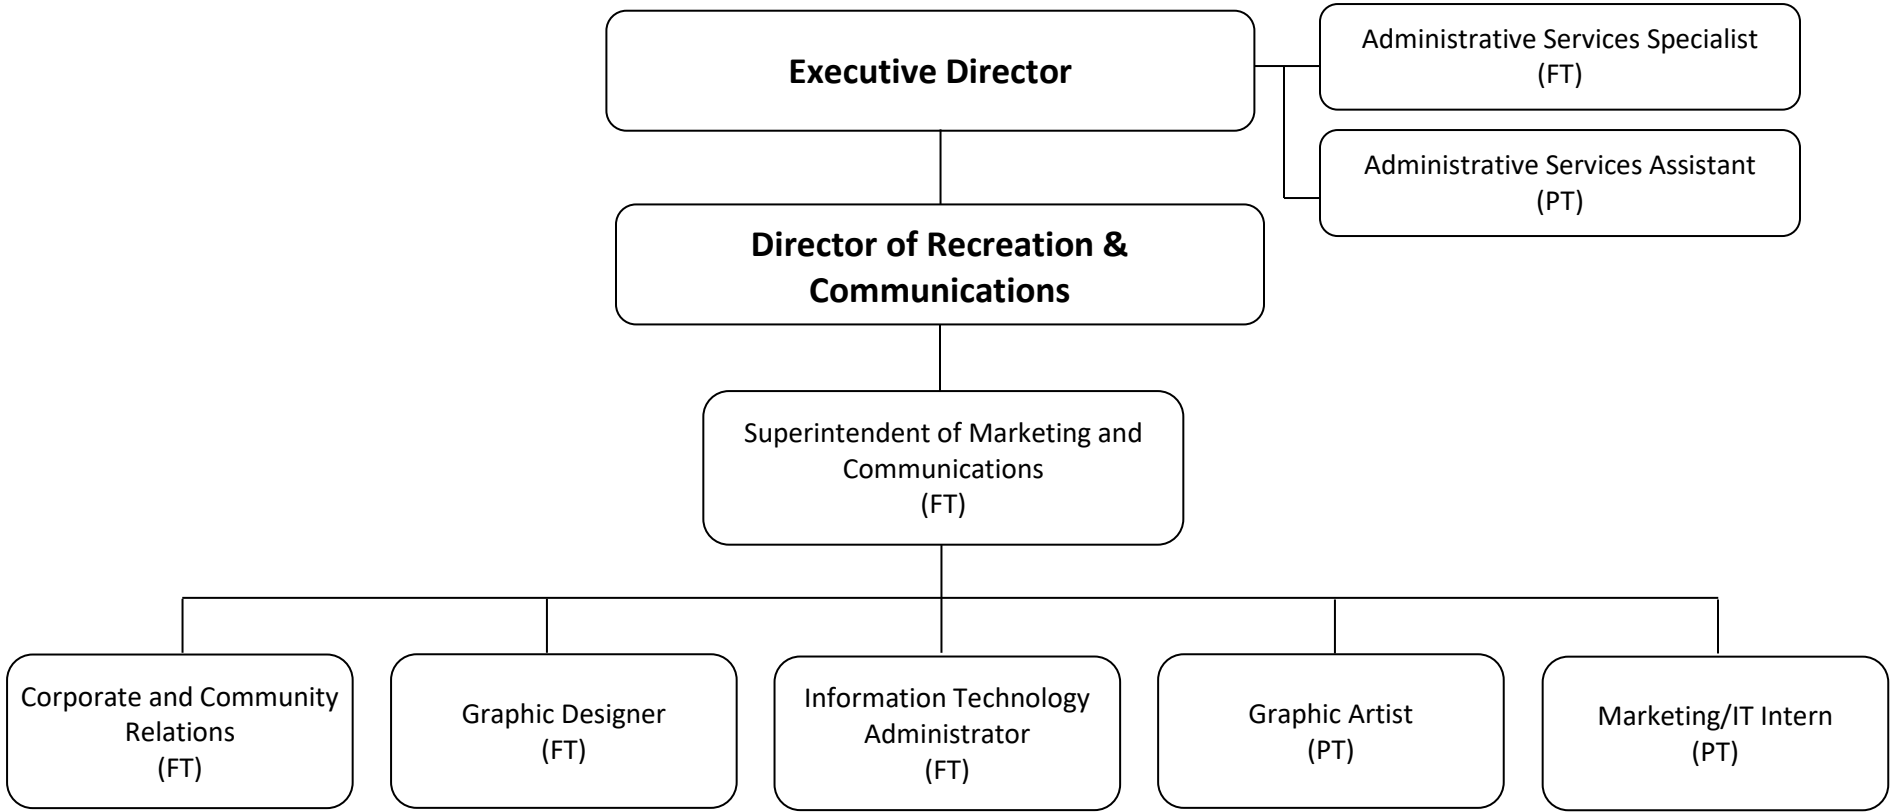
Executive Director

Administrative Services Specialist (FT)

Administrative Services Assistant (PT)

Director of Recreation & Communications

Superintendent of Marketing and Communications (FT)

Corporate and Community Relations (FT)

Graphic Designer (FT)

Information Technology Administrator (FT)

Graphic Artist (PT)

Marketing/IT Intern (PT)